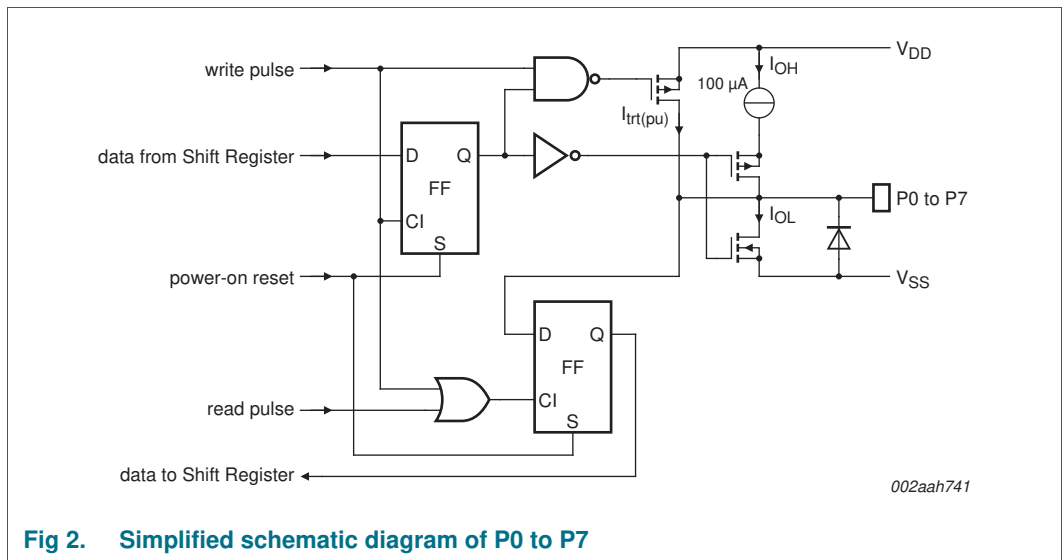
write pulse

data from Shift Register

power-on reset

read pulse

data to Shift Register

D

Q

FF

CI

S

D

Q

FF

CI

S

$V_{DD}$

$I_{OH}$

100 μA

$I_{trt(pu)}$

$I_{OL}$

P0 to P7

$V_{SS}$

002aah741

Fig 2. Simplified schematic diagram of P0 to P7